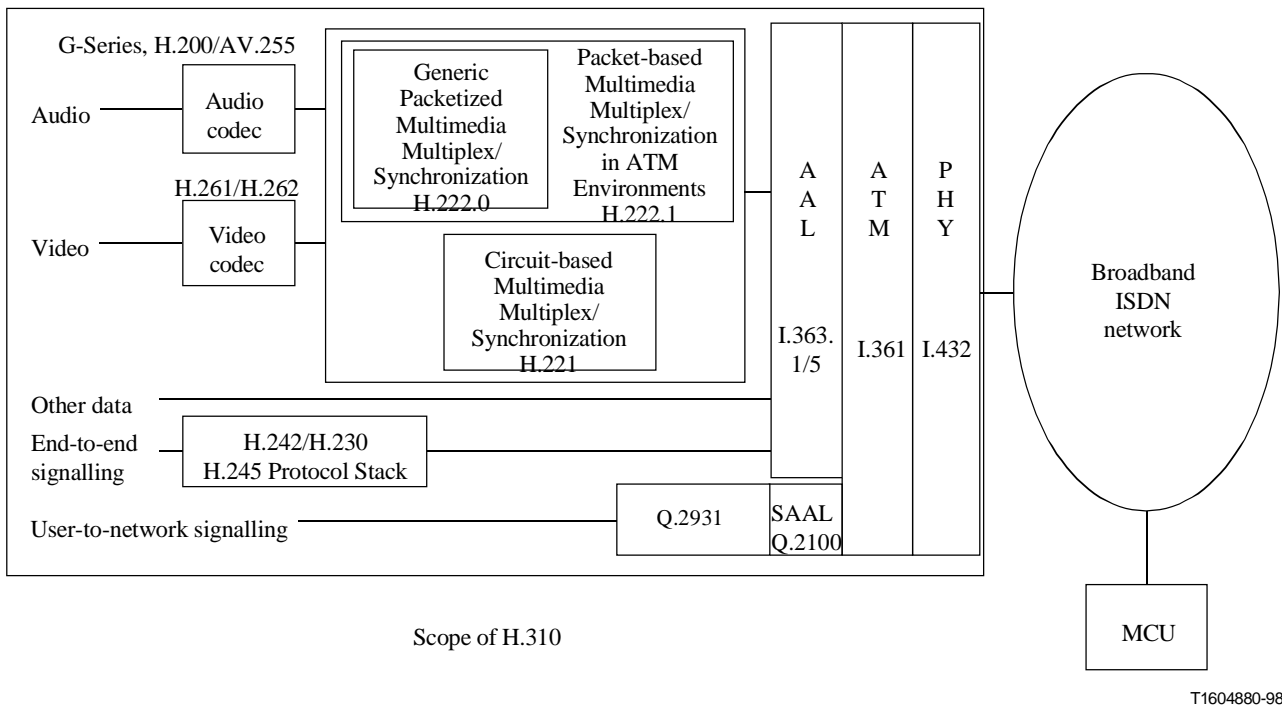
G-Series, H.200/AV.255

Audio

Audio codec

H.261/H.262

Video

Video codec

Generic Packetized Multimedia Multiplex/ Synchronization H.222.0

Packet-based Multimedia Multiplex/ Synchronization in ATM Environments H.222.1

Circuit-based Multimedia Multiplex/ Synchronization H.221

A A L

I.363. 1/5

A T M

I.361

P H Y

I.432

Broadband ISDN network

Other data

End-to-end signalling

H.242/H.230 H.245 Protocol Stack

User-to-network signalling

Q.2931

SAAL Q.2100

MCU

Scope of H.310

T1604880-98